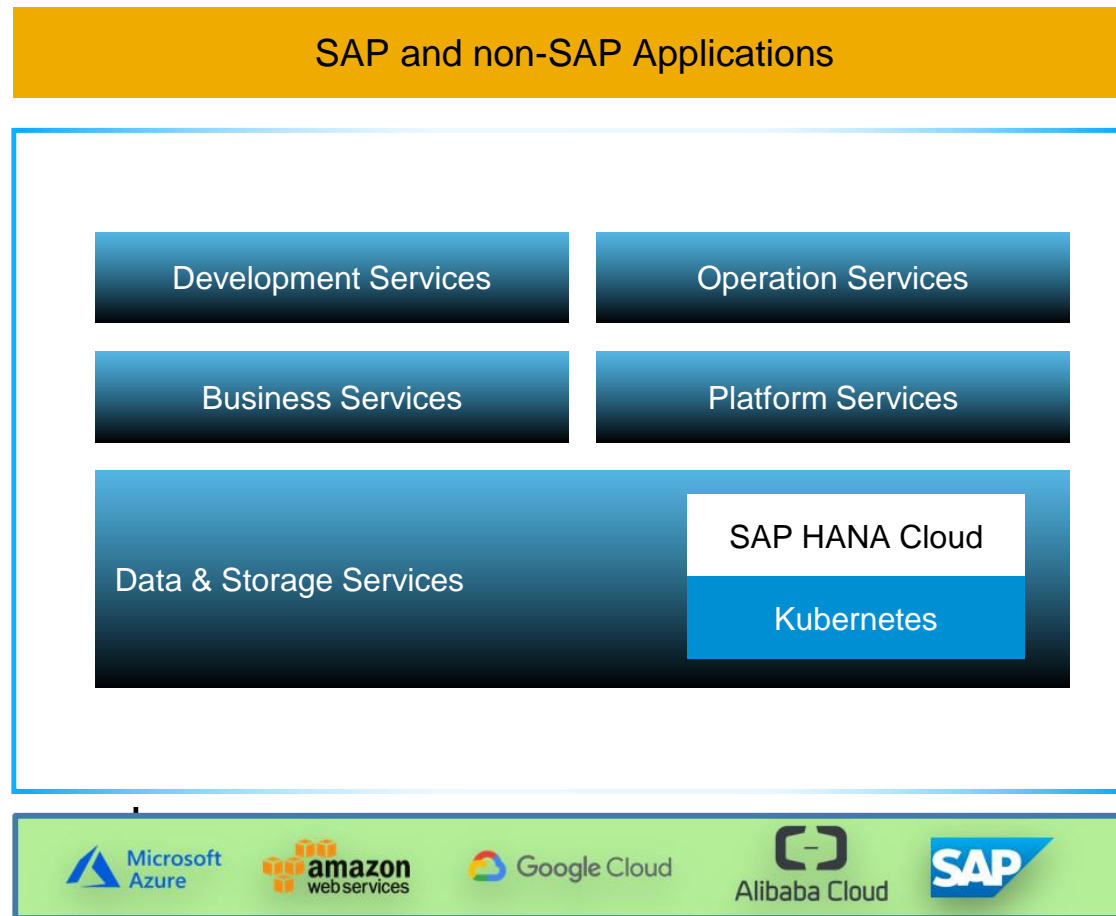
SAP and non-SAP Applications

Development Services

Operation Services

Business Services

Platform Services

Data & Storage Services

SAP HANA Cloud

Kubernetes

Microsoft Azure

amazon webservices

Google Cloud

Alibaba Cloud

SAP